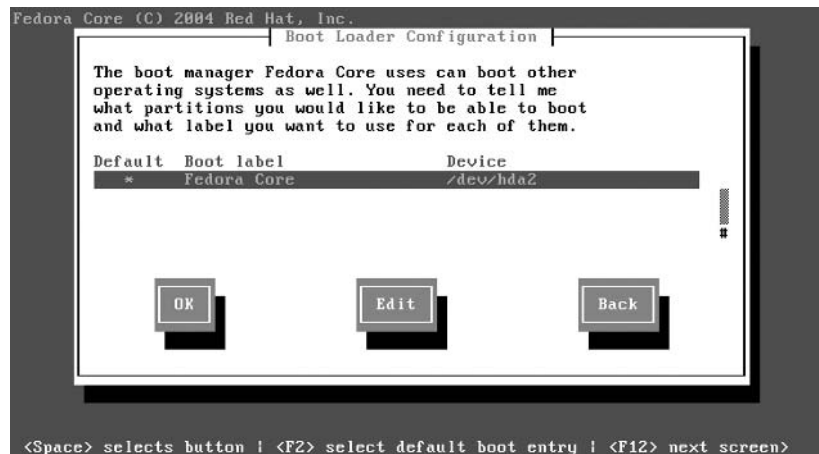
Fedora Core (C) 2004 Red Hat, Inc.

Boot Loader Configuration

The boot manager Fedora Core uses can boot other operating systems as well. You need to tell me what partitions you would like to be able to boot and what label you want to use for each of them.

| Default | Boot label | Device |
|---|---|---|
| * | Fedora Core | /dev/hda2 |

#

OK

Edit

Back

<Space> selects button | <F2> select default boot entry | <F12> next screen>